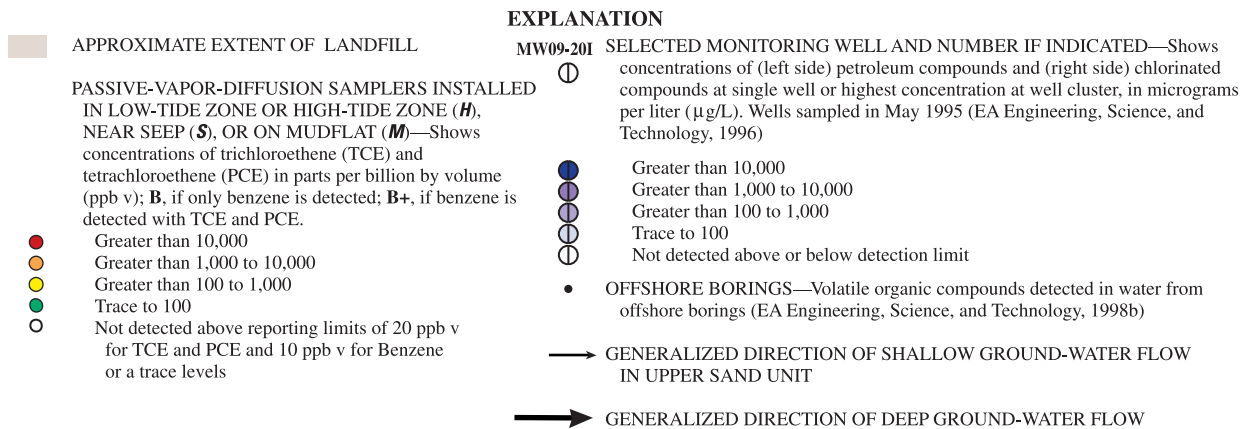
EXPLANATION

APPROXIMATE EXTENT OF LANDFILL

PASSIVE-VAPOR-DIFFUSION SAMPLERS INSTALLED IN LOW-TIDE ZONE OR HIGH-TIDE ZONE (*H*), NEAR SEEP (*S*), OR ON MUDFLAT (*M*)—Shows concentrations of trichloroethene (TCE) and tetrachloroethene (PCE) in parts per billion by volume (ppb v); **B**, if only benzene is detected; **B+**, if benzene is detected with TCE and PCE.

Greater than 10,000
Greater than 1,000 to 10,000
Greater than 100 to 1,000
Trace to 100
Not detected above reporting limits of 20 ppb v for TCE and PCE and 10 ppb v for Benzene or a trace levels

MW09-20I SELECTED MONITORING WELL AND NUMBER IF INDICATED—Shows concentrations of (left side) petroleum compounds and (right side) chlorinated compounds at single well or highest concentration at well cluster, in micrograms per liter (μg/L). Wells sampled in May 1995 (EA Engineering, Science, and Technology, 1996)

Greater than 10,000
Greater than 1,000 to 10,000
Greater than 100 to 1,000
Trace to 100
Not detected above or below detection limit

OFFSHORE BORINGS—Volatile organic compounds detected in water from offshore borings (EA Engineering, Science, and Technology, 1998b)

GENERALIZED DIRECTION OF SHALLOW GROUND-WATER FLOW IN UPPER SAND UNIT

GENERALIZED DIRECTION OF DEEP GROUND-WATER FLOW